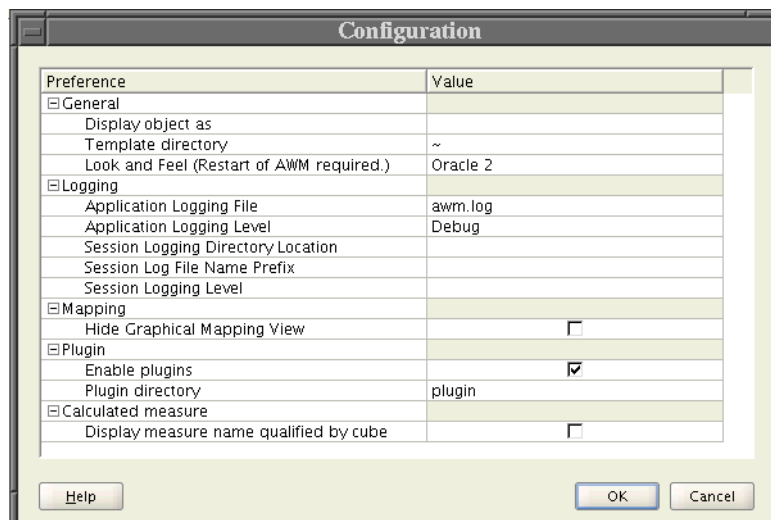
Configuration

| Preference | Value |
|---|---|
| ⊟General | |
| Display object as | |
| Template directory | ~ |
| Look and Feel (Restart of AWM required.) | Oracle 2 |
| ⊟Logging | |
| Application Logging File | awm.log |
| Application Logging Level | Debug |
| Session Logging Directory Location | |
| Session Log File Name Prefix | |
| Session Logging Level | |
| ⊟Mapping | |
| Hide Graphical Mapping View | ☐ |
| ⊟Plugin | |
| Enable plugins | ☑ |
| Plugin directory | plugin |
| ⊟Calculated measure | |
| Display measure name qualified by cube | ☐ |

Help

OK Cancel